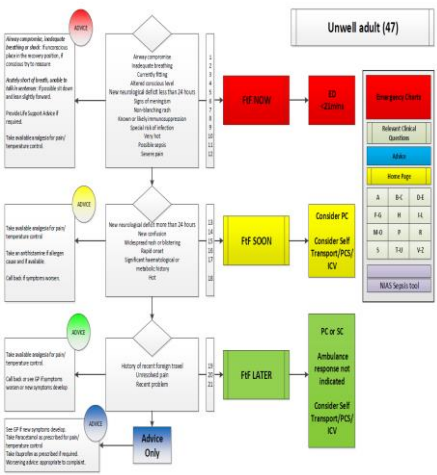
Unwell adult (47)

ADVICE

Airway compromise, inadequate breathing or shock: If unconscious, place in the recovery position, if conscious try to reassure

Acutely short of breath, unable to talk in sentences: If possible sit down and lean slightly forward.

Provide Life Support Advice if required.

Take available analgesia for pain/temperature control.

Airway compromise
Inadequate breathing
Currently fitting
Altered conscious level
New neurological deficit less than 24 hours
Signs of meningism
Non-blanching rash
Known or likely immunosuppression
Special risk of infection
Very hot
Possible sepsis
Severe pain

1
2
3
4
5
6
7
8
9
10
11
12

FtF NOW

ED <23mins

Emergency Clients

Relevant Clinical Question

Advice

Home Page

| A | B-C | D-E |
|---|---|---|
| F-G | H | I-L |
| M-O | P | R |
| S | T-U | V-Z |

NIAS Sepsis tool

ADVICE

Take available analgesia for pain/temperature control.

Take an antihistamine if allergen cause and if available.

Call back if symptoms worsen.

New neurological deficit more than 24 hours
New confusion
Widespread rash or blistering
Rapid onset
Significant haematological or metabolic history
Hot

13
14
15
16
17
18

FtF SOON

Consider PC

Consider Self Transport/PCS/ICV

ADVICE

Take available analgesia for pain/temperature control.

Call back or see GP if symptoms worsen or new symptoms develop.

History of recent foreign travel
Unresolved pain
Recent problem

19
20
21

FtF LATER

PC or SC

Ambulance response not indicated

Consider Self Transport/PCS/ICV

ADVICE

See GP if new symptoms develop.
Take Paracetamol as prescribed for pain/temperature control.
Take Ibuprofen as prescribed if required.
Worsening advice appropriate to complaint.

Advice Only